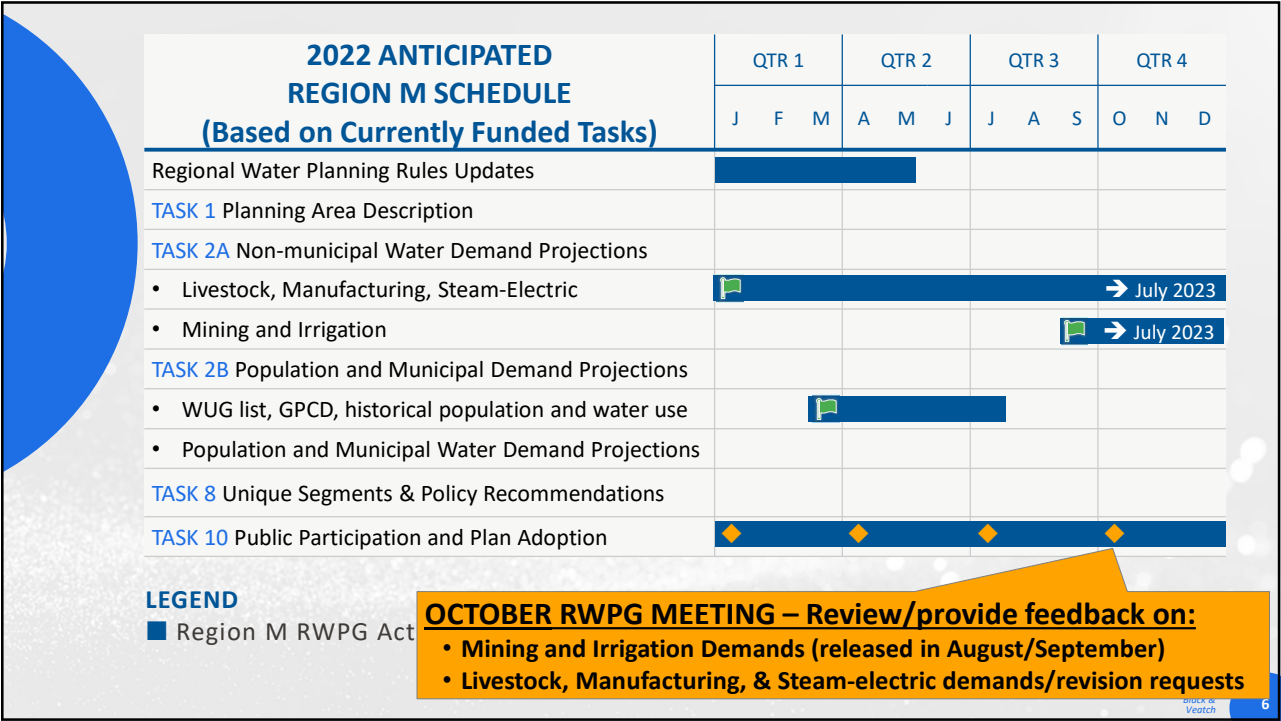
| 2022 ANTICIPATED REGION M SCHEDULE (Based on Currently Funded Tasks) | QTR 1 | | | QTR 2 | | | QTR 3 | | | QTR 4 | | |
|---|---|---|---|---|---|---|---|---|---|---|---|---|
| | J | F | M | A | M | J | J | A | S | O | N | D |
| Regional Water Planning Rules Updates | | | | | | | | | | | | |
| TASK 1 Planning Area Description | | | | | | | | | | | | |
| TASK 2A Non-municipal Water Demand Projections | | | | | | | | | | | | |
| • Livestock, Manufacturing, Steam-Electric | | | | | | | | | | | | July 2023 |
| • Mining and Irrigation | | | | | | | | | | | | July 2023 |
| TASK 2B Population and Municipal Demand Projections | | | | | | | | | | | | |
| • WUG list, GPCD, historical population and water use | | | | | | | | | | | | |
| • Population and Municipal Water Demand Projections | | | | | | | | | | | | |
| TASK 8 Unique Segments & Policy Recommendations | | | | | | | | | | | | |
| TASK 10 Public Participation and Plan Adoption | | | | | | | | | | | | |

LEGEND
Region M RWPG Act

OCTOBER RWPG MEETING – Review/provide feedback on:
• Mining and Irrigation Demands (released in August/September)
• Livestock, Manufacturing, & Steam-electric demands/revision requests

Black & Veatch
6